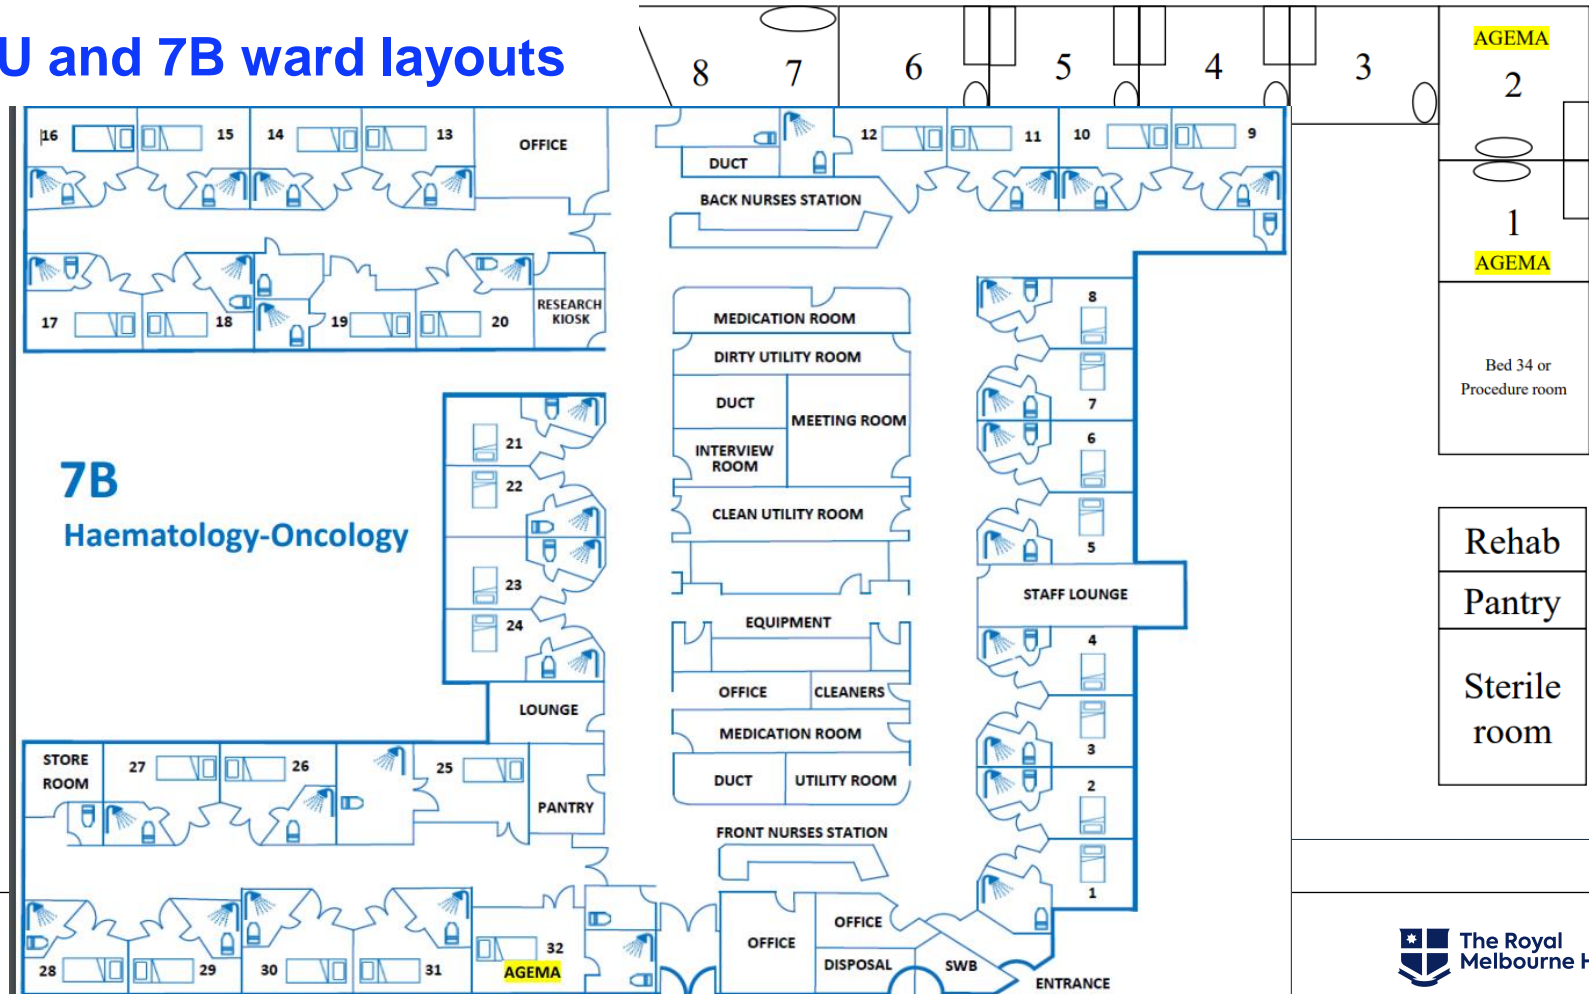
U and 7B ward layouts

8 7 6 5 4 3 AGEMA 2 1 AGEMA

Bed 34 or Procedure room

Rehab

Pantry

Sterile room

16 15 14 13 OFFICE

DUCT

BACK NURSES STATION

12 11 10 9

17 18 19 20 RESEARCH KIOSK

MEDICATION ROOM

DIRTY UTILITY ROOM

DUCT

MEETING ROOM

INTERVIEW ROOM

CLEAN UTILITY ROOM

8 7 6 5

STAFF LOUNGE

7B

Haematology-Oncology

21 22 23 24

EQUIPMENT

OFFICE CLEANERS

MEDICATION ROOM

DUCT UTILITY ROOM

FRONT NURSES STATION

4 3 2 1

LOUNGE

STORE ROOM 27 26 25

PANTRY

28 29 30 31 32 AGEMA

OFFICE OFFICE

DISPOSAL SWB

ENTRANCE

The Royal Melbourne H